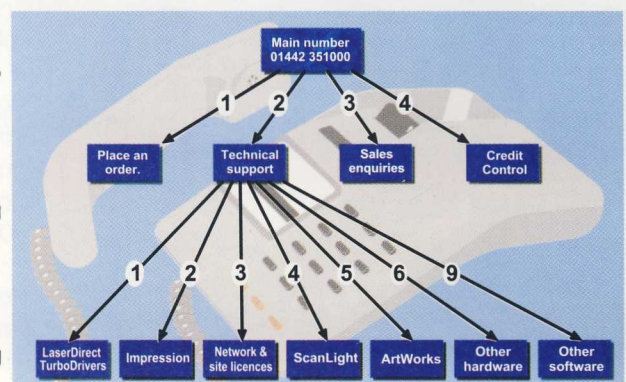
Main number 01442 351000

1
2
3
4

Place an order.

Technical support

Sales enquiries

Credit Control

1
2
3
4
5
6
9

LaserDirect TurboDrivers

Impression

Network & site licences

ScanLight

ArtWorks

Other hardware

Other software